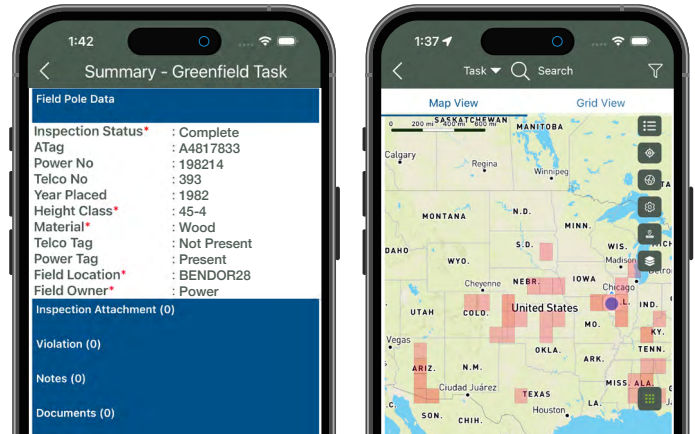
1:42

Summary - Greenfield Task

Field Pole Data

| | |
|---|---|
| Inspection Status* | : Complete |
| ATag | : A4817833 |
| Power No | : 198214 |
| Telco No | : 393 |
| Year Placed | : 1982 |
| Height Class* | : 45-4 |
| Material* | : Wood |
| Telco Tag | : Not Present |
| Power Tag | : Present |
| Field Location* | : BENDOR28 |
| Field Owner* | : Power |

Inspection Attachment (0)

Violation (0)

Notes (0)

Documents (0)

1:37

Task Search

Map View Grid View

200 mi 400 mi 600 mi

SASKATCHEWAN MANITOBA Calgary Regina Winnipeg MONTANA N.D. MINN. IDAHO S.D. WYO. WIS. Madison Cheyenne NEBR. IOWA Chicago UTAH COLO. United States IL IND. MO. Vegas KY. OKLA. TENN. ARIZ. Ciudad Juárez TEXAS MISS. ALA. Houston